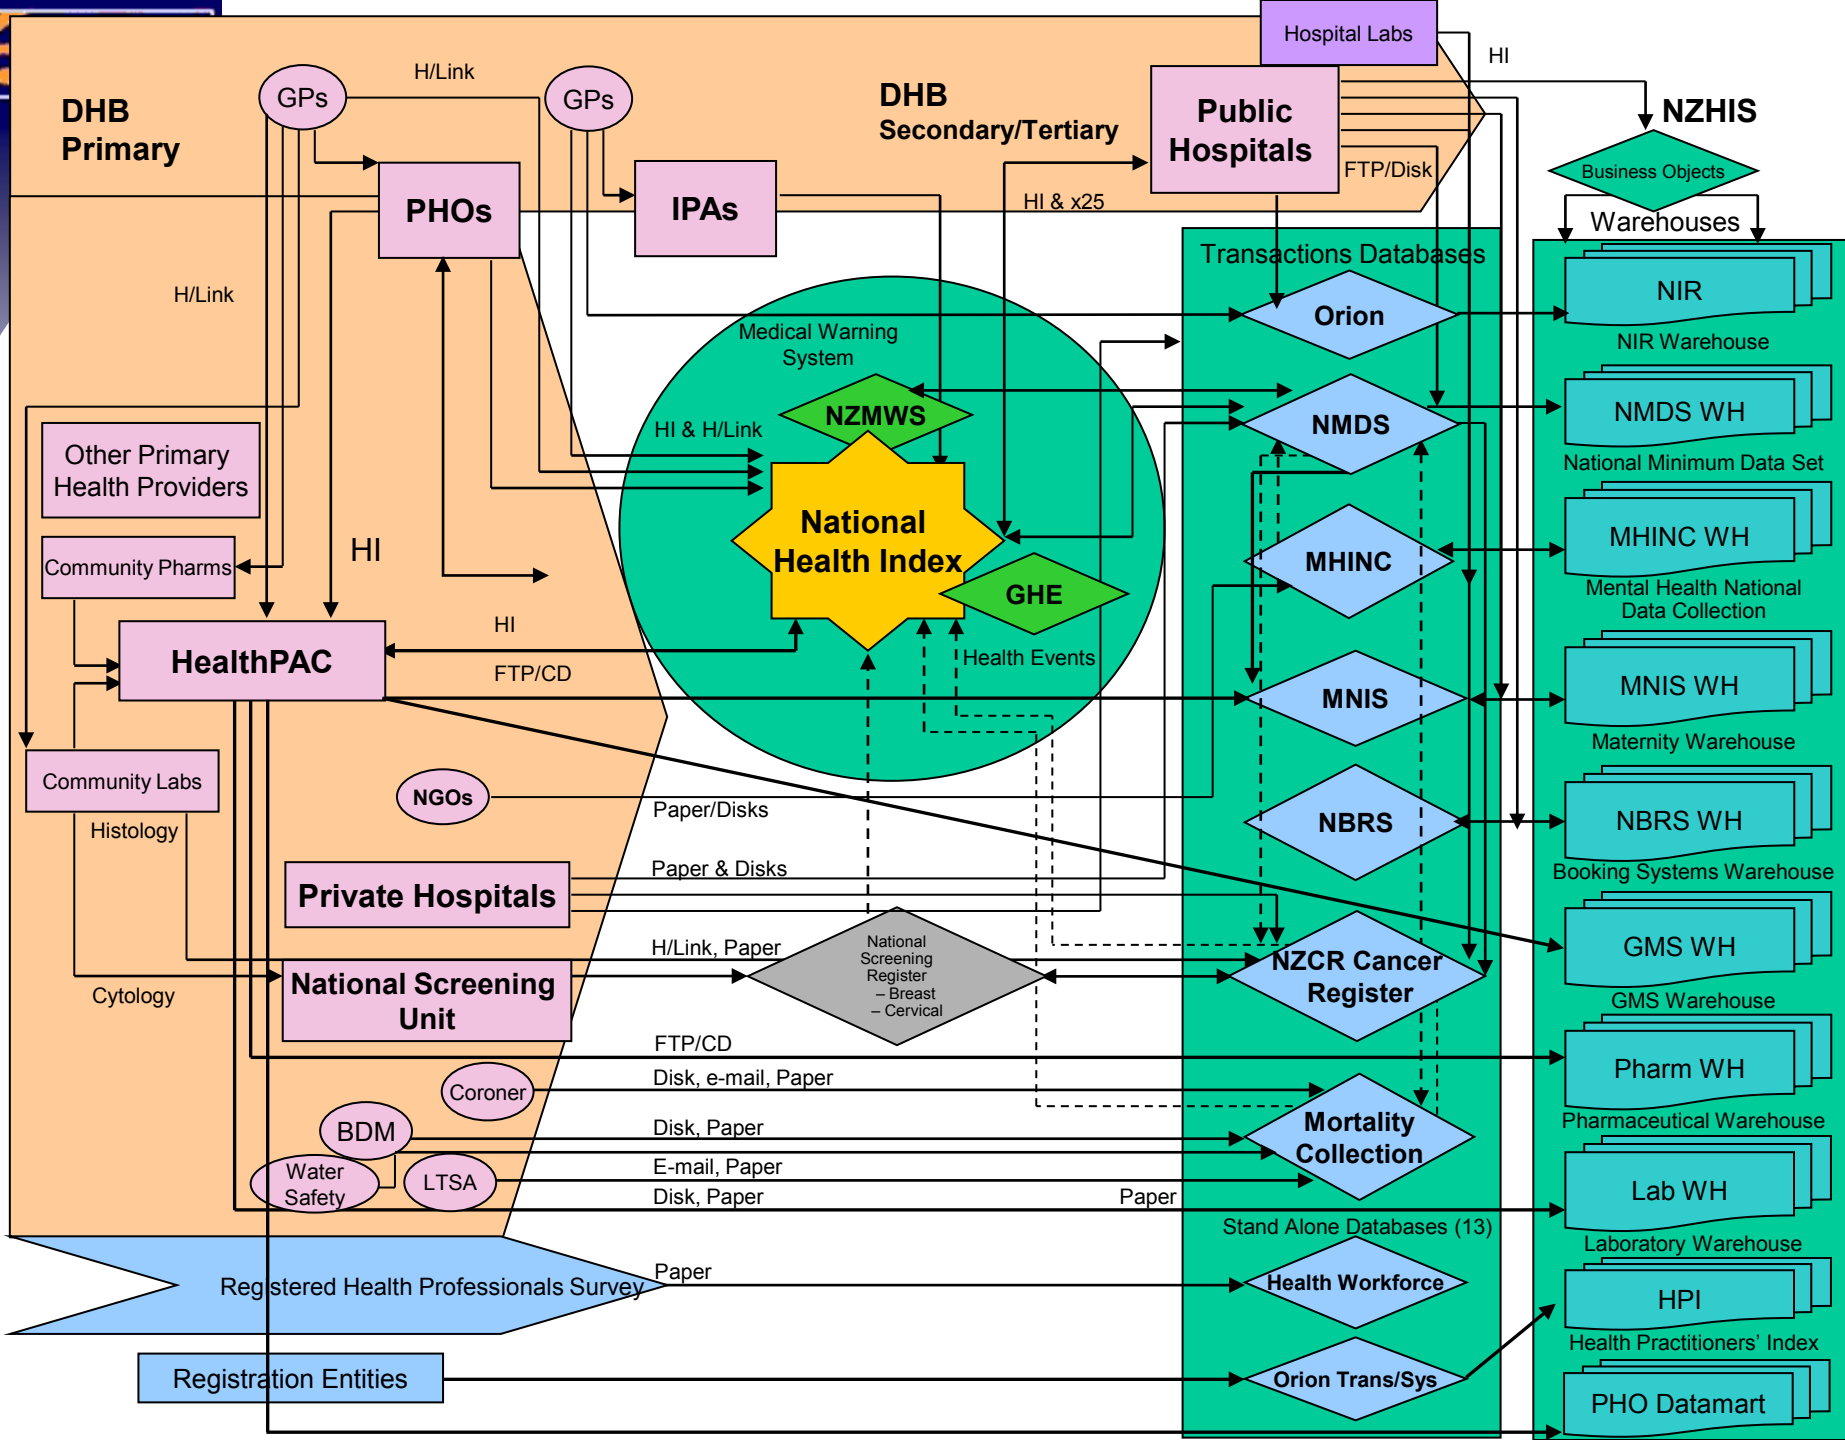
Hospital Labs

HI

DHB Primary

GPs

H/Link

GPs

DHB Secondary/Tertiary

Public Hospitals

NZHIS

Business Objects

Warehouses

PHOs

IPAs

FTP/Disk

HI & x25

Transactions Databases

H/Link

Medical Warning System

Orion

NIR

NIR Warehouse

NZMWS

NMDS

NMDS WH

HI & H/Link

National Minimum Data Set

Other Primary Health Providers

National Health Index

MHINC

MHINC WH

Community Pharms

HI

GHE

Mental Health National Data Collection

HI

HealthPAC

Health Events

FTP/CD

MNIS

MNIS WH

Maternity Warehouse

Community Labs

NGOs

Paper/Disks

NBRS

NBRS WH

Histology

Booking Systems Warehouse

Paper & Disks

Private Hospitals

H/Link, Paper

National Screening Register – Breast – Cervical

NZCR Cancer Register

GMS WH

Cytology

National Screening Unit

GMS Warehouse

FTP/CD

Pharm WH

Coroner

Disk, e-mail, Paper

Pharmaceutical Warehouse

BDM

Disk, Paper

Mortality Collection

Water Safety

LTSA

E-mail, Paper

Lab WH

Disk, Paper

Paper

Stand Alone Databases (13)

Laboratory Warehouse

Registered Health Professionals Survey

Paper

Health Workforce

HPI

Health Practitioners' Index

Registration Entities

Orion Trans/Sys

PHO Datamart